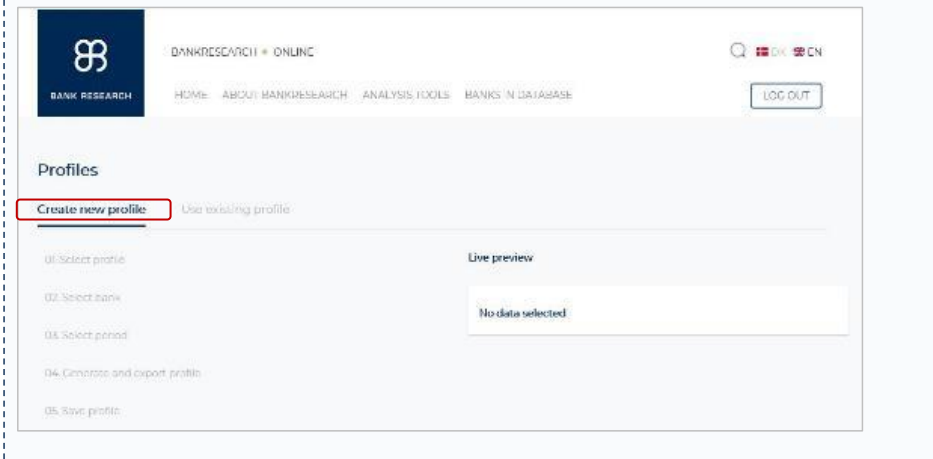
BANK RESEARCH

BANKRESEARCH • ONLINE

DK EN

HOME ABOUT BANKRESEARCH ANALYSIS TOOLS BANKS IN DATABASE

LOG OUT

Profiles

Create new profile Use existing profile

01. Select profile

02. Select bank

03. Select period

04. Generate and export profile

05. Save profile

Live preview

No data selected